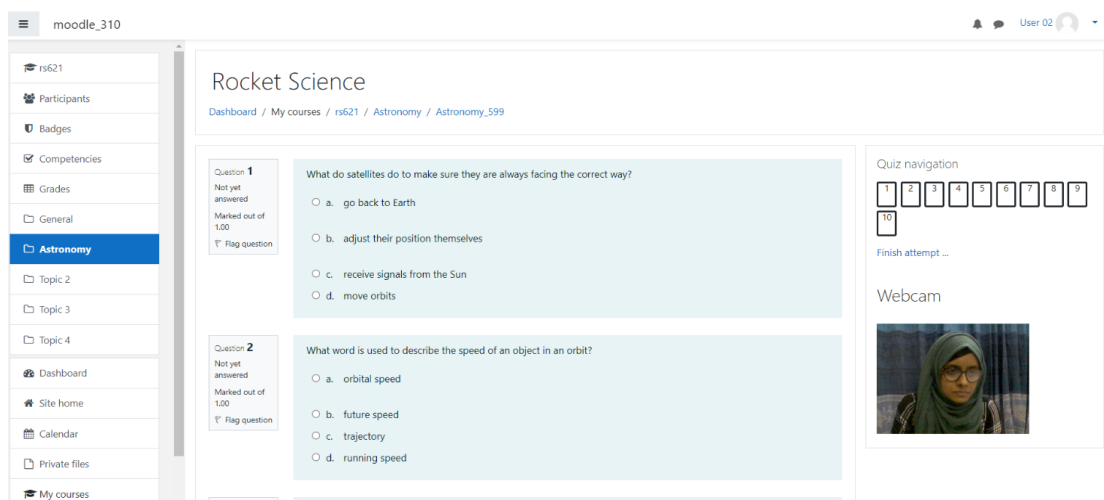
moodle_310

User 02

rs621
Participants
Badges
Competencies
Grades
General
Astronomy
Topic 2
Topic 3
Topic 4
Dashboard
Site home
Calendar
Private files
My courses

Rocket Science

Dashboard / My courses / rs621 / Astronomy / Astronomy_599

Question 1
Not yet answered
Marked out of 1.00
Flag question

What do satellites do to make sure they are always facing the correct way?

a. go back to Earth

b. adjust their position themselves

c. receive signals from the Sun

d. move orbits

Question 2
Not yet answered
Marked out of 1.00
Flag question

What word is used to describe the speed of an object in an orbit?

a. orbital speed

b. future speed

c. trajectory

d. running speed

Quiz navigation

1 2 3 4 5 6 7 8 9 10

Finish attempt ...

Webcam